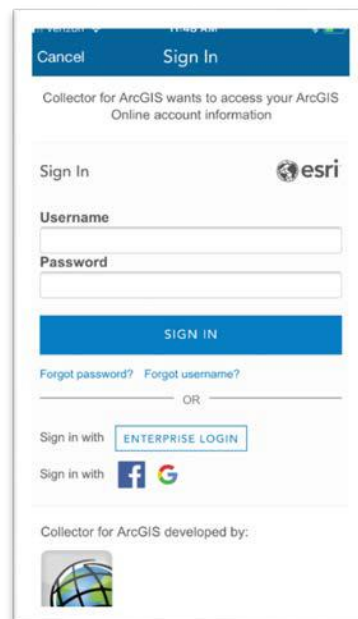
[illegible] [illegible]

Cancel Sign In

Collector for ArcGIS wants to access your ArcGIS Online account information

Sign In esri

Username

Password

SIGN IN

Forgot password? Forgot username?

OR

Sign in with ENTERPRISE LOGIN

Sign in with f G

Collector for ArcGIS developed by: